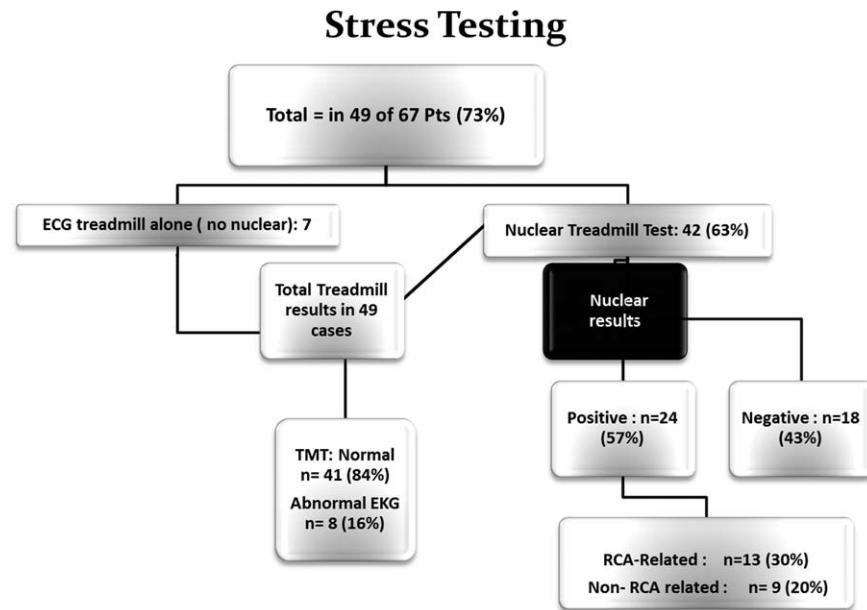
Stress Testing

Total = in 49 of 67 Pts (73%)

ECG treadmill alone ( no nuclear): 7

Nuclear Treadmill Test: 42 (63%)

Total Treadmill results in 49 cases

Nuclear results

Positive : n=24 (57%)

Negative : n=18 (43%)

TMT: Normal n= 41 (84%)

Abnormal EKG n= 8 (16%)

RCA-Related : n=13 (30%)

Non- RCA related : n= 9 (20%)